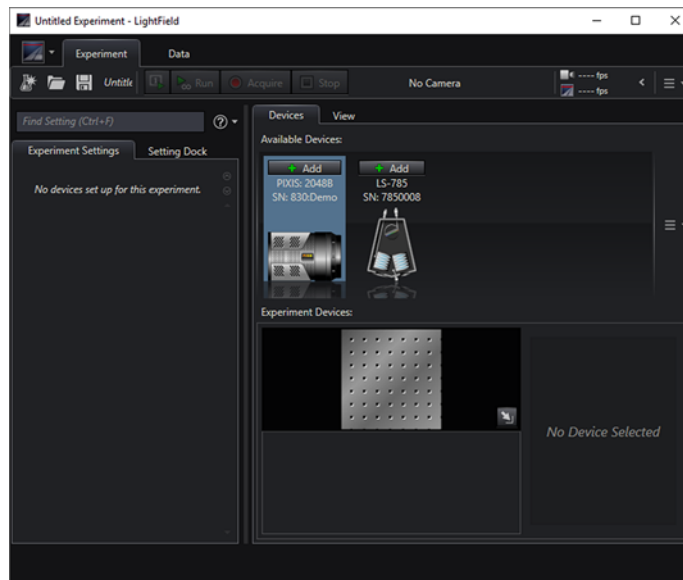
Untitled Experiment - LightField

Experiment
Data

Untitle
Run
Acquire
Stop
No Camera
---- fps
---- fps

Find Setting (Ctrl+F)
Experiment Settings
Setting Dock
No devices set up for this experiment.

Devices
View
Available Devices:
Add
PIXIS: 2048B
SN: 830:Demo
Add
LS-785
SN: 7850008

Experiment Devices:
No Device Selected